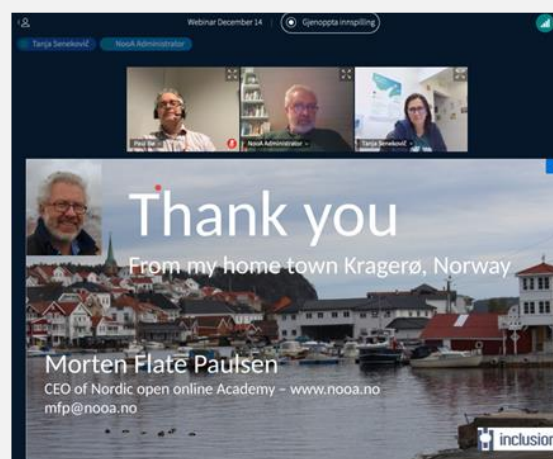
+8

Webinar December 14 | Gjenoppta innspilling

Tanja Seneković NooA Administrator

Paul Be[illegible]

NooA Administrator

Tanja Seneković

Thank you

From my home town Kragerø, Norway

Morten Flate Paulsen

CEO of Nordic open online Academy – www.nooa.no

mfp@nooa.no

inclusion